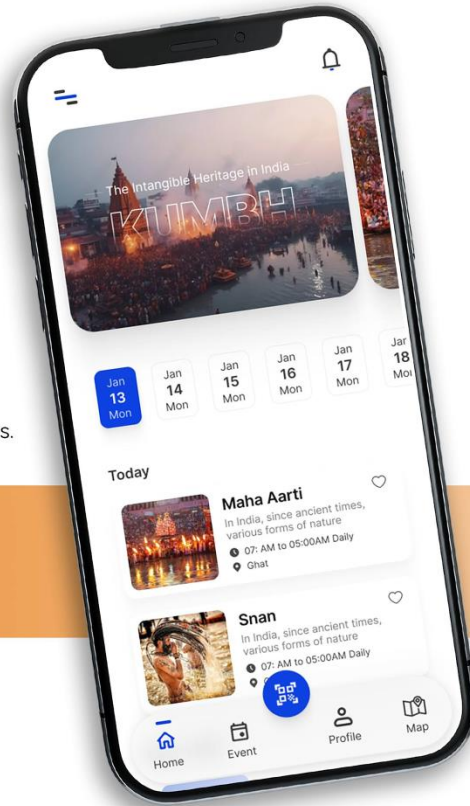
s.

The Intangible Heritage in India
KUMBH

Jan 13 Mon
Jan 14 Mon
Jan 15 Mon
Jan 16 Mon
Jan 17 Mon
Jan 18 Mo

Today

Maha Aarti
In India, since ancient times, various forms of nature
07: AM to 05:00AM Daily
Ghat

Snan
In India, since ancient times, various forms of nature
07: AM to 05:00AM Daily
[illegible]

Home
Event
Profile
Map